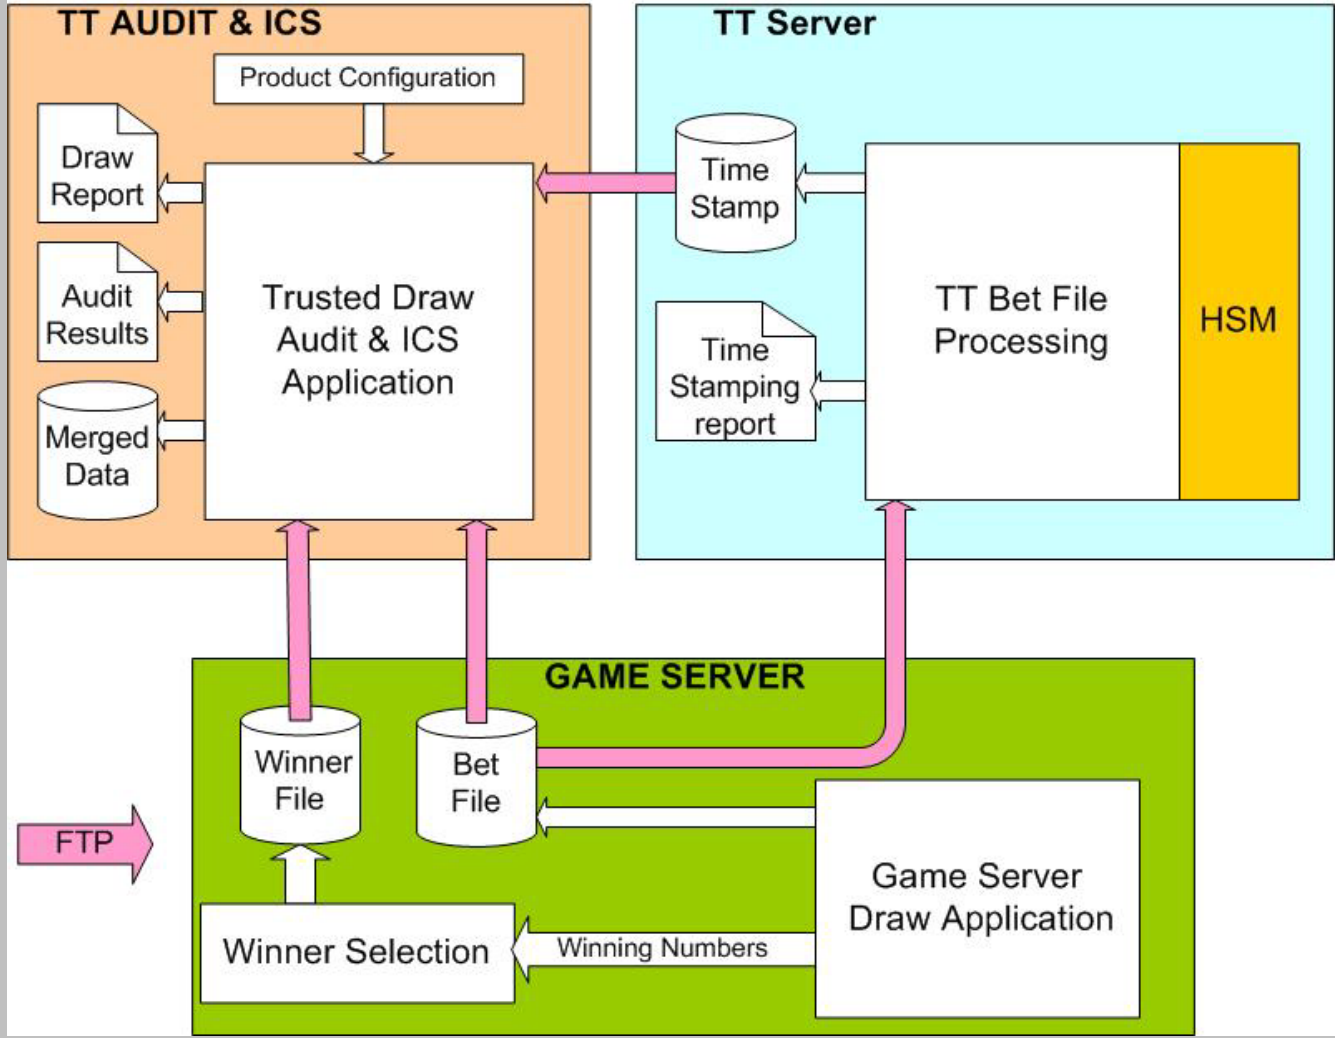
TT AUDIT & ICS

Product Configuration

Draw Report

Audit Results

Merged Data

Trusted Draw Audit & ICS Application

TT Server

Time Stamp

Time Stamping report

TT Bet File Processing

HSM

GAME SERVER

Winner File

Bet File

FTP

Winner Selection

Winning Numbers

Game Server Draw Application